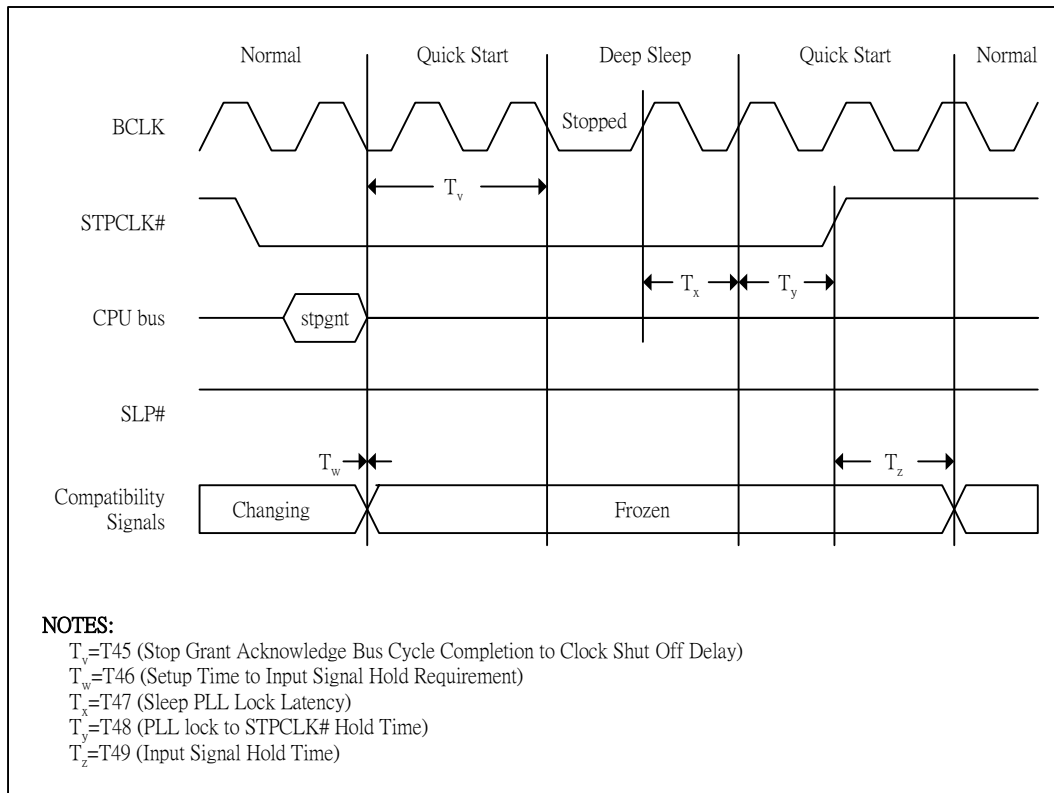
Normal Quick Start Deep Sleep Quick Start Normal

BCLK

Stopped

$T_v$

STPCLK#

$T_x$ $T_y$

CPU bus

stpgnt

SLP#

$T_w$

$T_z$

Compatibility Signals

Changing

Frozen

NOTES:
$T_v$=T45 (Stop Grant Acknowledge Bus Cycle Completion to Clock Shut Off Delay)
$T_w$=T46 (Setup Time to Input Signal Hold Requirement)
$T_x$=T47 (Sleep PLL Lock Latency)
$T_y$=T48 (PLL lock to STPCLK# Hold Time)
$T_z$=T49 (Input Signal Hold Time)